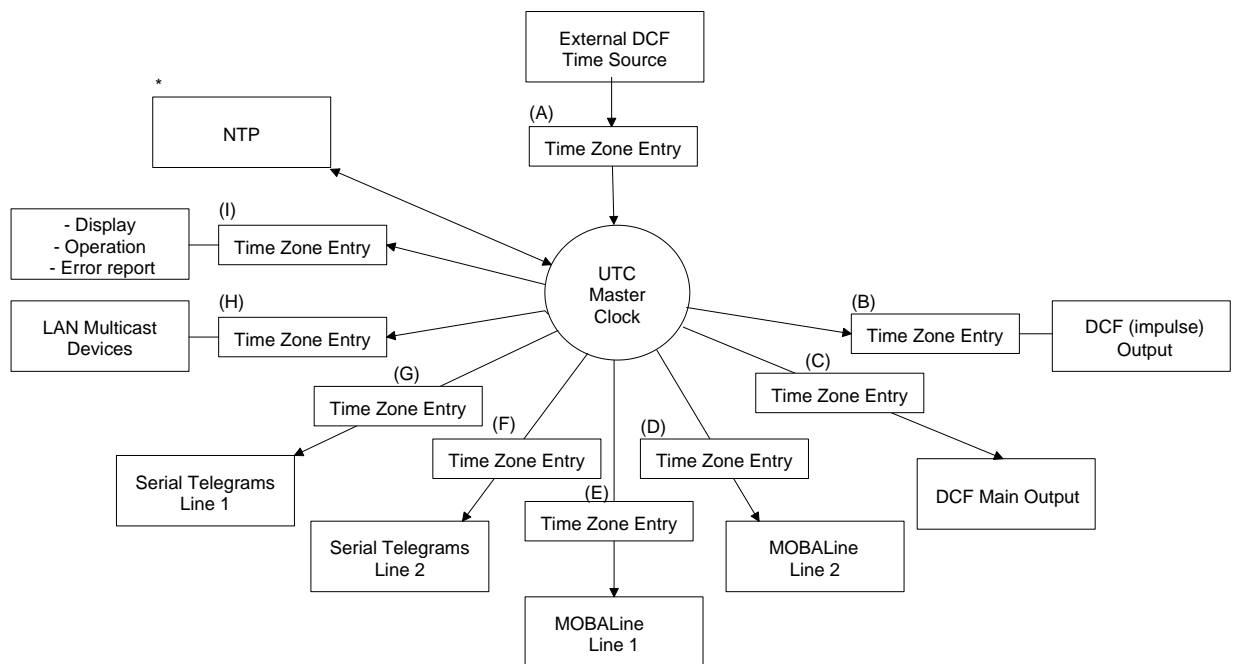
External DCF Time Source

(A)
Time Zone Entry

*
NTP

- Display
- Operation
- Error report

(I)
Time Zone Entry

UTC Master Clock

(H)
LAN Multicast Devices

Time Zone Entry

(B)
Time Zone Entry

DCF (impulse) Output

(G)
Time Zone Entry

(C)
Time Zone Entry

(F)
Time Zone Entry

(D)
Time Zone Entry

Serial Telegrams Line 1

DCF Main Output

(E)
Time Zone Entry

Serial Telegrams Line 2

MOBALine Line 2

MOBALine Line 1